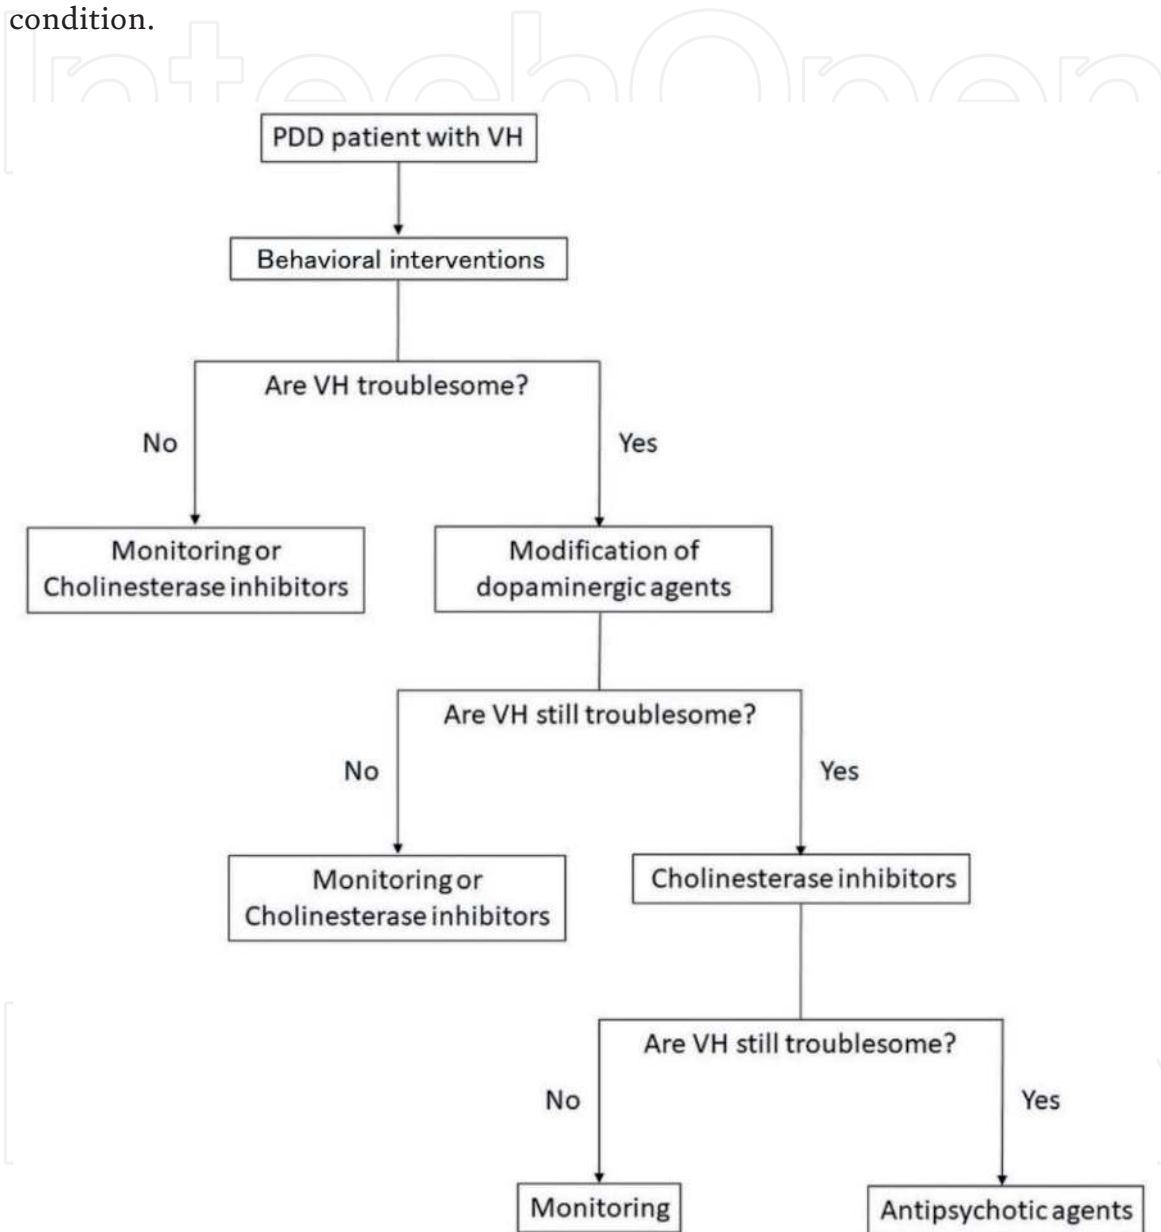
condition.

PDD patient with VH

Behavioral interventions

Are VH troublesome?

No

Yes

Monitoring or Cholinesterase inhibitors

Modification of dopaminergic agents

Are VH still troublesome?

No

Yes

Monitoring or Cholinesterase inhibitors

Cholinesterase inhibitors

Are VH still troublesome?

No

Yes

Monitoring

Antipsychotic agents